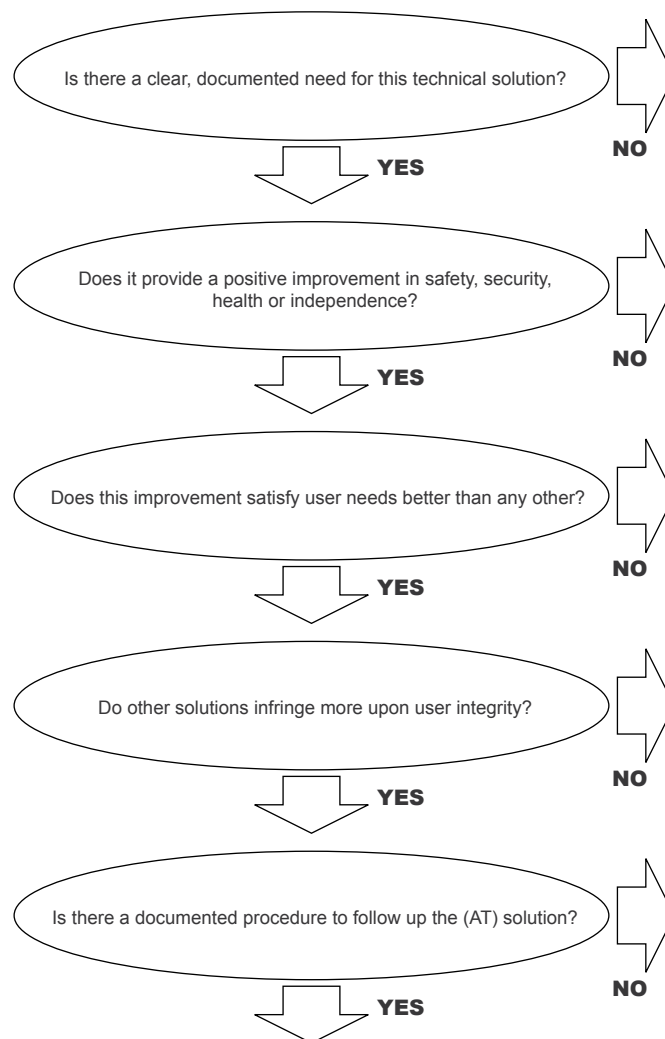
Is there a clear, documented need for this technical solution?

NO

YES

Does it provide a positive improvement in safety, security, health or independence?

NO

YES

Does this improvement satisfy user needs better than any other?

NO

YES

Do other solutions infringe more upon user integrity?

NO

YES

Is there a documented procedure to follow up the (AT) solution?

NO

YES